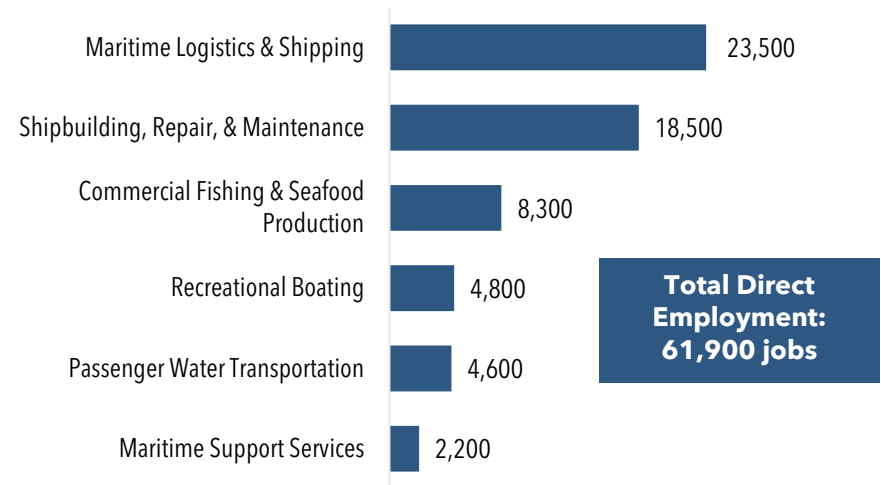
| Category | Jobs |
|---|---|
| Maritime Logistics & Shipping | 23,500 |
| Shipbuilding, Repair, & Maintenance | 18,500 |
| Commercial Fishing & Seafood Production | 8,300 |
| Recreational Boating | 4,800 |
| Passenger Water Transportation | 4,600 |
| Maritime Support Services | 2,200 |

Total Direct Employment: 61,900 jobs